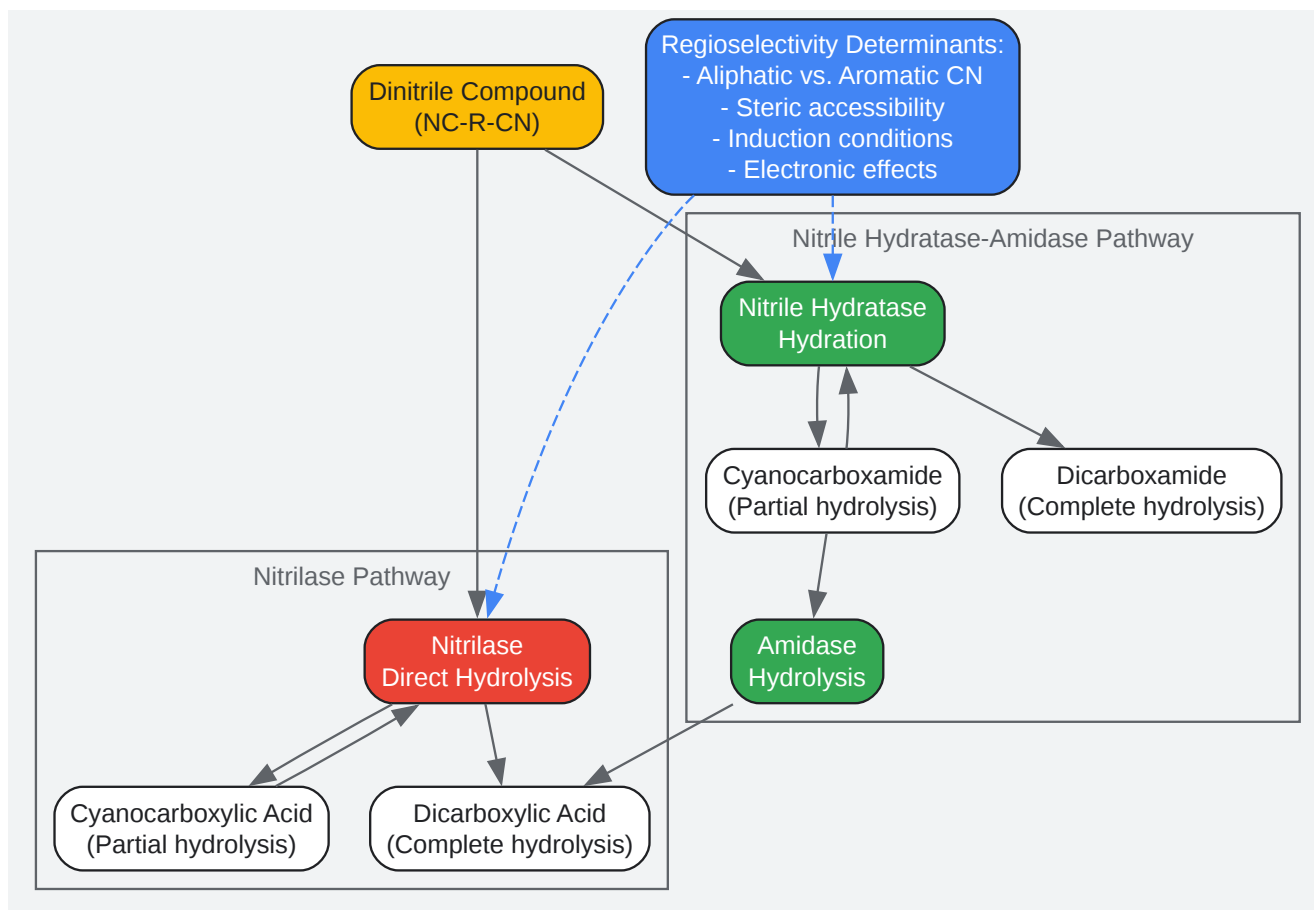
Dinitrile Compound
(NC-R-CN)

Regioselectivity Determinants:
- Aliphatic vs. Aromatic CN
- Steric accessibility
- Induction conditions
- Electronic effects

Nitrile Hydratase-Amidase Pathway

Nitrile Hydratase
Hydration

Cyanocarboxamide
(Partial hydrolysis)

Dicarboxamide
(Complete hydrolysis)

Amidase
Hydrolysis

Nitrilase Pathway

Nitrilase
Direct Hydrolysis

Cyanocarboxylic Acid
(Partial hydrolysis)

Dicarboxylic Acid
(Complete hydrolysis)